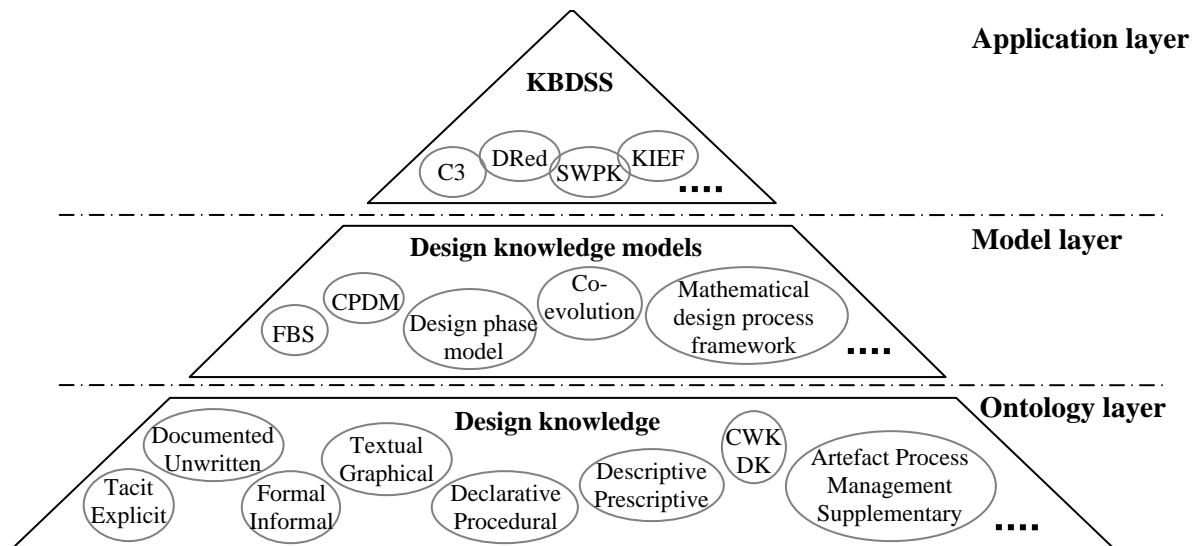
Application layer

KBDSS

C3 DRed SWPK KIEF ....

Model layer

Design knowledge models

FBS CPDM Design phase model Co-evolution Mathematical design process framework ....

Ontology layer

Design knowledge

Tacit Explicit

Documented Unwritten

Formal Informal

Textual Graphical

Declarative Procedural

Descriptive Prescriptive

CWK DK

Artefact Process Management Supplementary

....